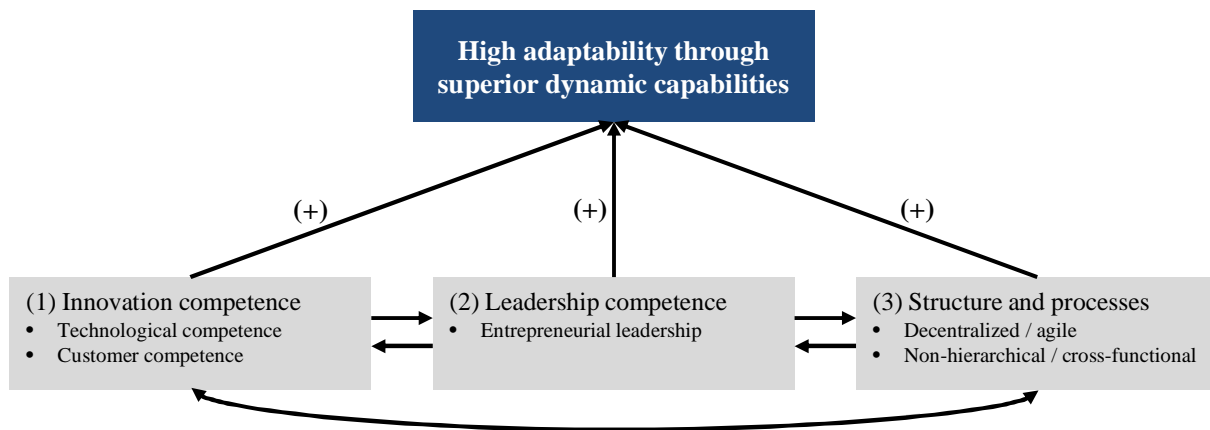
High adaptability through superior dynamic capabilities

(+)

(+)

(+)

(1) Innovation competence
- Technological competence
- Customer competence

(2) Leadership competence
- Entrepreneurial leadership

(3) Structure and processes
- Decentralized / agile
- Non-hierarchical / cross-functional